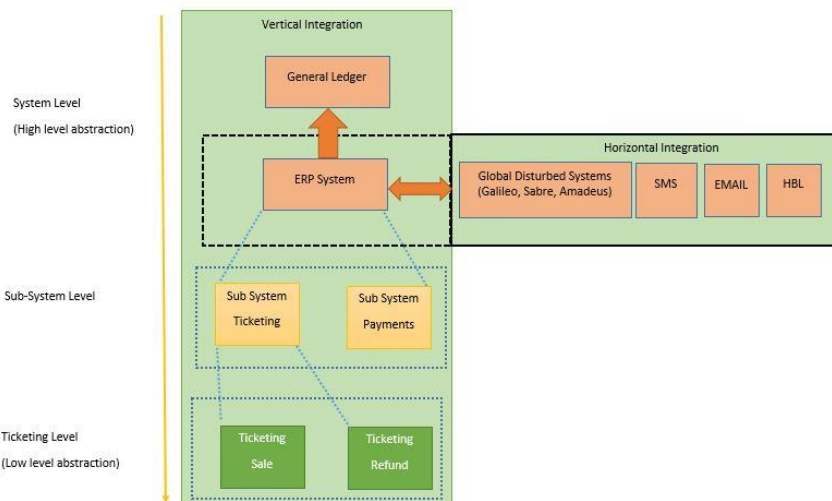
System Level
(High level abstraction)

Vertical Integration

General Ledger

ERP System

Horizontal Integration

Global Disturbed Systems (Galileo, Sabre, Amadeus)

SMS

EMAIL

HBL

Sub-System Level

Sub System Ticketing

Sub System Payments

Ticketing Level
(Low level abstraction)

Ticketing Sale

Ticketing Refund